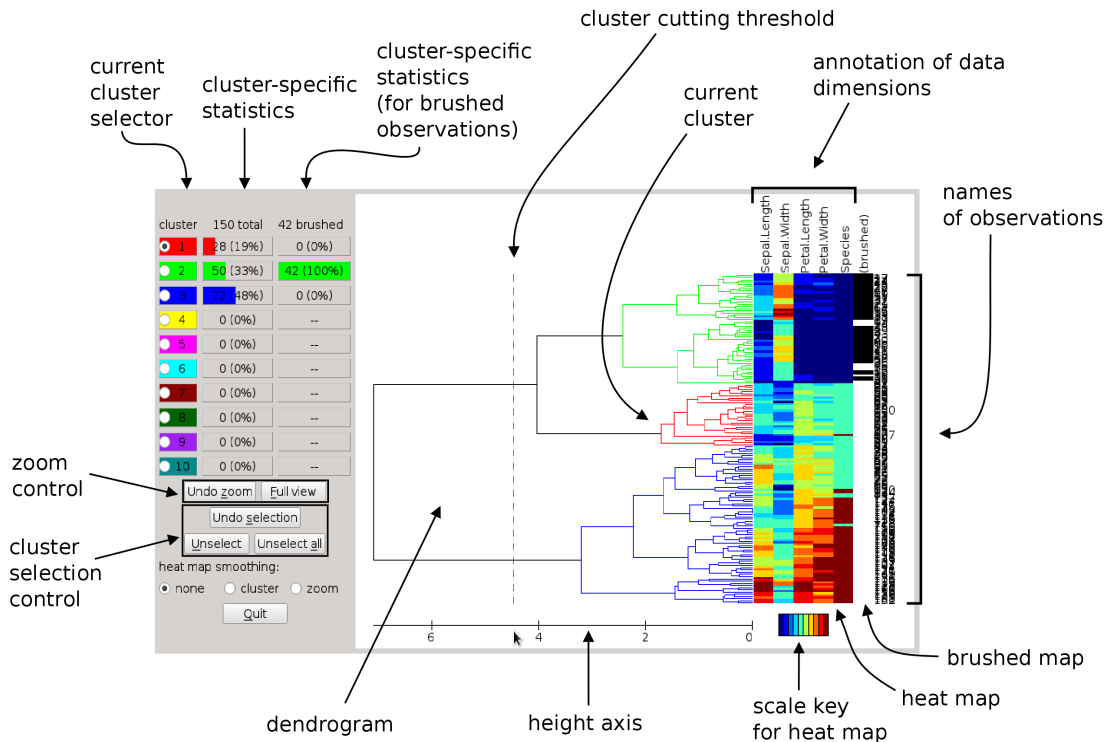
cluster cutting threshold

current cluster selector

cluster-specific statistics

cluster-specific statistics (for brushed observations)

current cluster

annotation of data dimensions

names of observations

| cluster | 150 total | 42 brushed |
|---|---|---|
| 1 | 28 (19%) | 0 (0%) |
| 2 | 50 (33%) | 42 (100%) |
| 3 | 72 (48%) | 0 (0%) |
| 4 | 0 (0%) | -- |
| 5 | 0 (0%) | -- |
| 6 | 0 (0%) | -- |
| 7 | 0 (0%) | -- |
| 8 | 0 (0%) | -- |
| 9 | 0 (0%) | -- |
| 10 | 0 (0%) | -- |

Undo zoom Full view

Undo selection

Unselect Unselect all

heat map smoothing:

none cluster zoom

Quit

Sepal.Length Sepal.Width Petal.Length Petal.Width Species (brushed)

6 4 2 0

zoom control

cluster selection control

dendrogram

height axis

scale key for heat map

heat map

brushed map